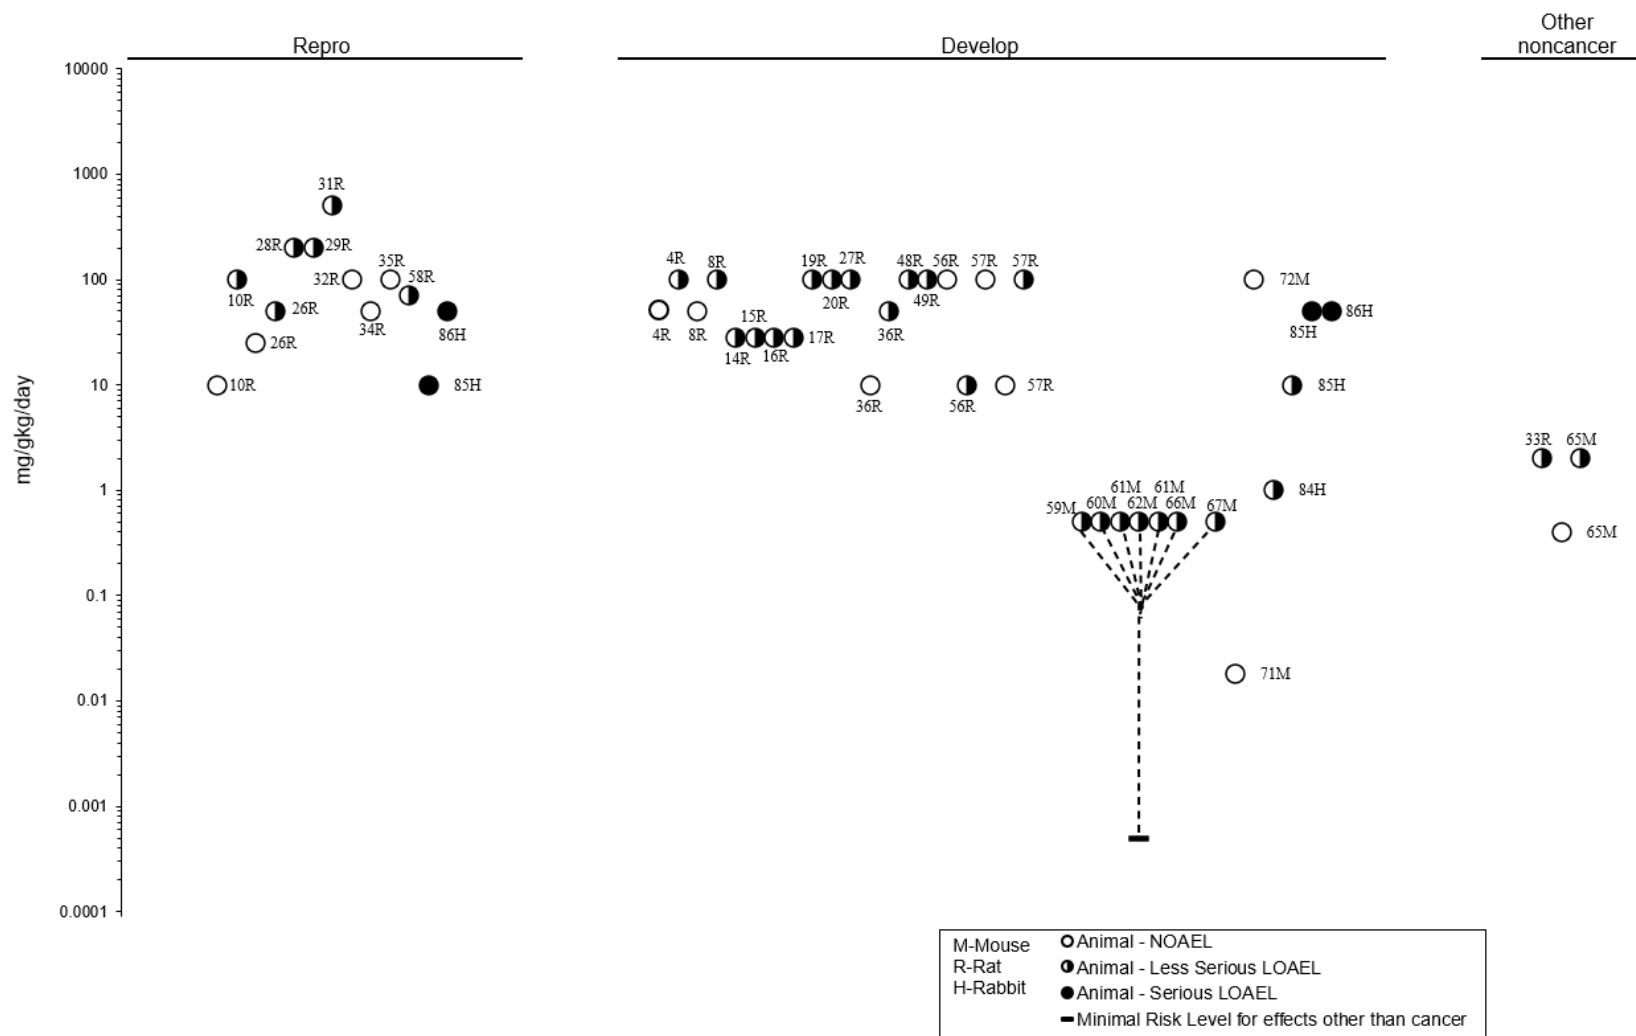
Repro

Develop

Other noncancer

10000

1000

100

10

1

0.1

0.01

0.001

0.0001

mg/gkg/day

31R
28R 29R
35R
32R 58R
10R
26R
34R
86H
26R
10R
85H

4R 8R
19R 27R
48R 56R 57R 57R
20R
49R
4R 8R
15R
14R 16R 17R
36R
36R
56R
57R

72M
86H
85H
85H
84H
61M 61M
59M 60M 62M 66M 67M
71M

33R 65M
65M

M-Mouse
R-Rat
H-Rabbit

Animal - NOAEL
Animal - Less Serious LOAEL
Animal - Serious LOAEL
Minimal Risk Level for effects other than cancer